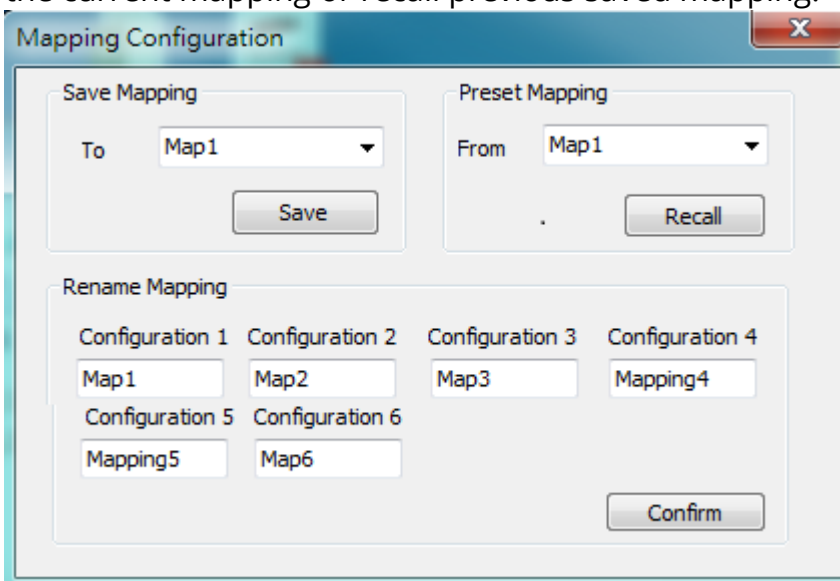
the current mapping or recall previous saved mapping.

Mapping Configuration

Save Mapping

To Map1

Save

Preset Mapping

From Map1

.

Recall

Rename Mapping

Configuration 1 Configuration 2 Configuration 3 Configuration 4

Map1 Map2 Map3 Mapping4

Configuration 5 Configuration 6

Mapping5 Map6

Confirm